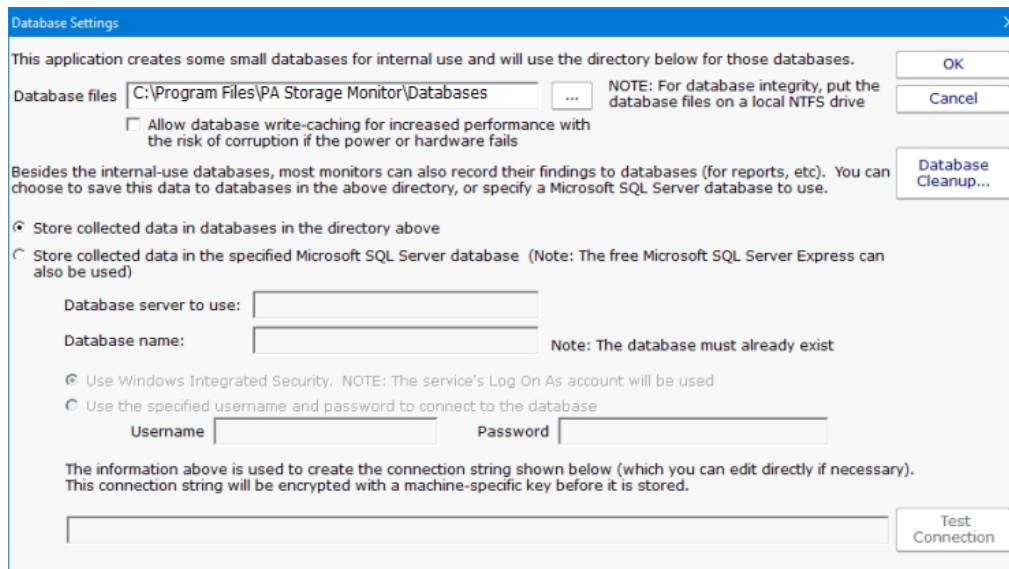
Database Settings

This application creates some small databases for internal use and will use the directory below for those databases.

OK

Database files C:\Program Files\PA Storage Monitor\Databases ...

NOTE: For database integrity, put the database files on a local NTFS drive

Cancel

Allow database write-caching for increased performance with the risk of corruption if the power or hardware fails

Besides the internal-use databases, most monitors can also record their findings to databases (for reports, etc). You can choose to save this data to databases in the above directory, or specify a Microsoft SQL Server database to use.

Database Cleanup...

Store collected data in databases in the directory above

Store collected data in the specified Microsoft SQL Server database (Note: The free Microsoft SQL Server Express can also be used)

Database server to use:

Database name:

Note: The database must already exist

Use Windows Integrated Security. NOTE: The service's Log On As account will be used

Use the specified username and password to connect to the database

Username

Password

The information above is used to create the connection string shown below (which you can edit directly if necessary). This connection string will be encrypted with a machine-specific key before it is stored.

Test Connection